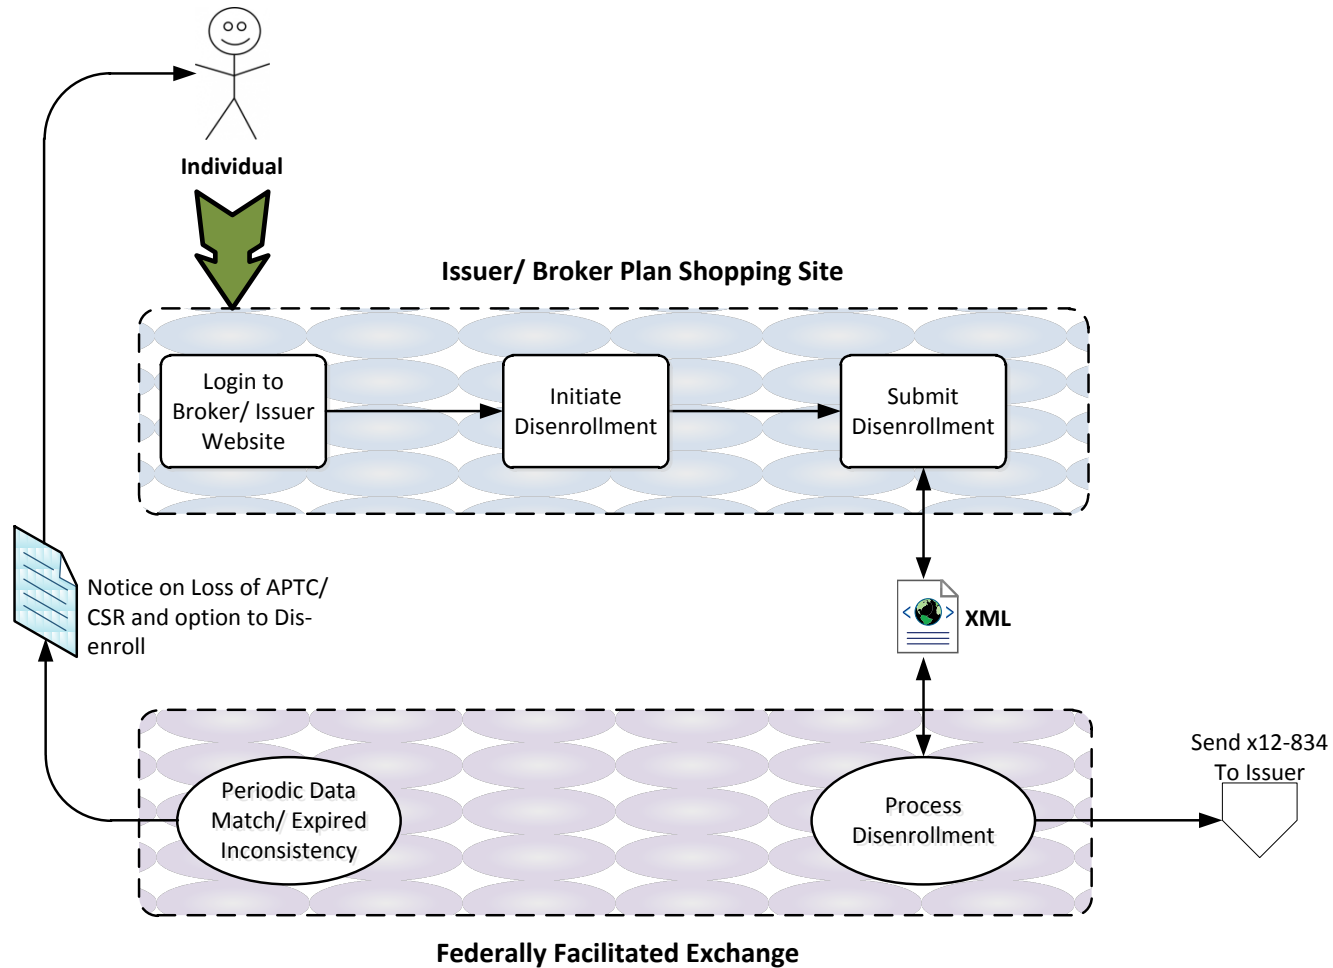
Individual

Issuer/ Broker Plan Shopping Site

Login to Broker/ Issuer Website

Initiate Disenrollment

Submit Disenrollment

Notice on Loss of APTC/ CSR and option to Disenroll

XML

Send x12-834 To Issuer

Periodic Data Match/ Expired Inconsistency

Process Disenrollment

Federally Facilitated Exchange